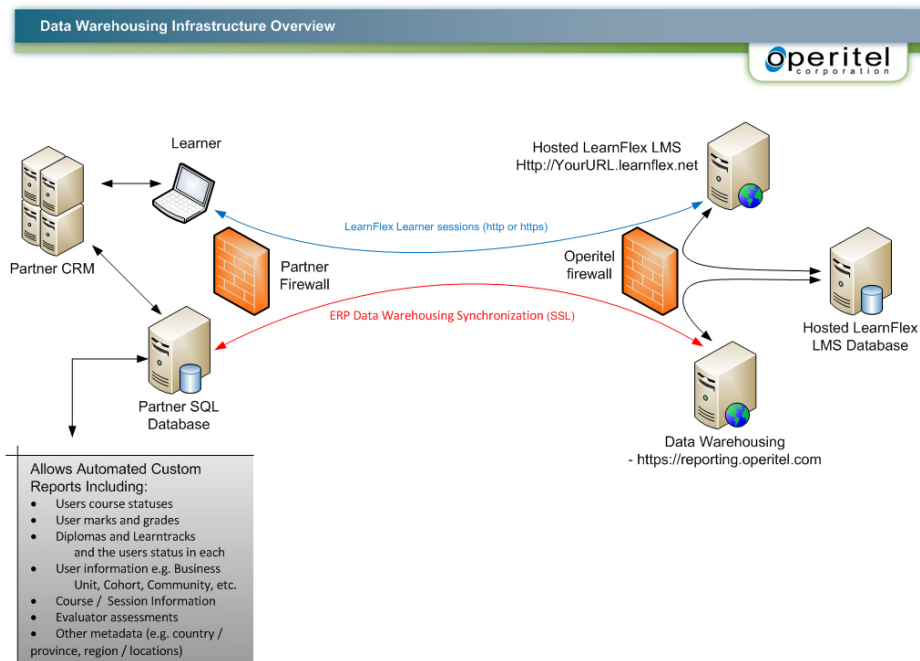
Data Warehousing Infrastructure Overview

operitel corporation

Learner

Hosted LearnFlex LMS
Http://YourURL.learnflex.net

LearnFlex Learner sessions (http or https)

Partner CRM

Partner Firewall

Operitel firewall

ERP Data Warehousing Synchronization (SSL)

Hosted LearnFlex LMS Database

Partner SQL Database

Data Warehousing
- https://reporting.operitel.com

Allows Automated Custom Reports Including:
- Users course statuses
- User marks and grades
- Diplomas and Learntracks and the users status in each
- User information e.g. Business Unit, Cohort, Community, etc.
- Course / Session Information
- Evaluator assessments
- Other metadata (e.g. country / province, region / locations)